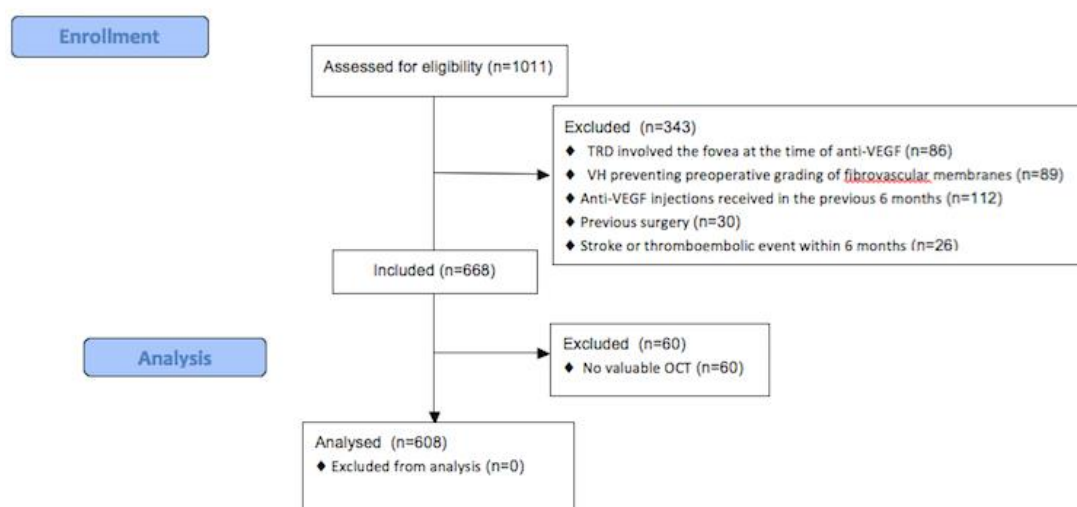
Enrollment

Assessed for eligibility (n=1011)

Excluded (n=343)
♦ TRD involved the fovea at the time of anti-VEGF (n=86)
♦ VH preventing preoperative grading of fibrovascular membranes (n=89)
♦ Anti-VEGF injections received in the previous 6 months (n=112)
♦ Previous surgery (n=30)
♦ Stroke or thromboembolic event within 6 months (n=26)

Included (n=668)

Analysis

Excluded (n=60)
♦ No valuable OCT (n=60)

Analysed (n=608)
♦ Excluded from analysis (n=0)